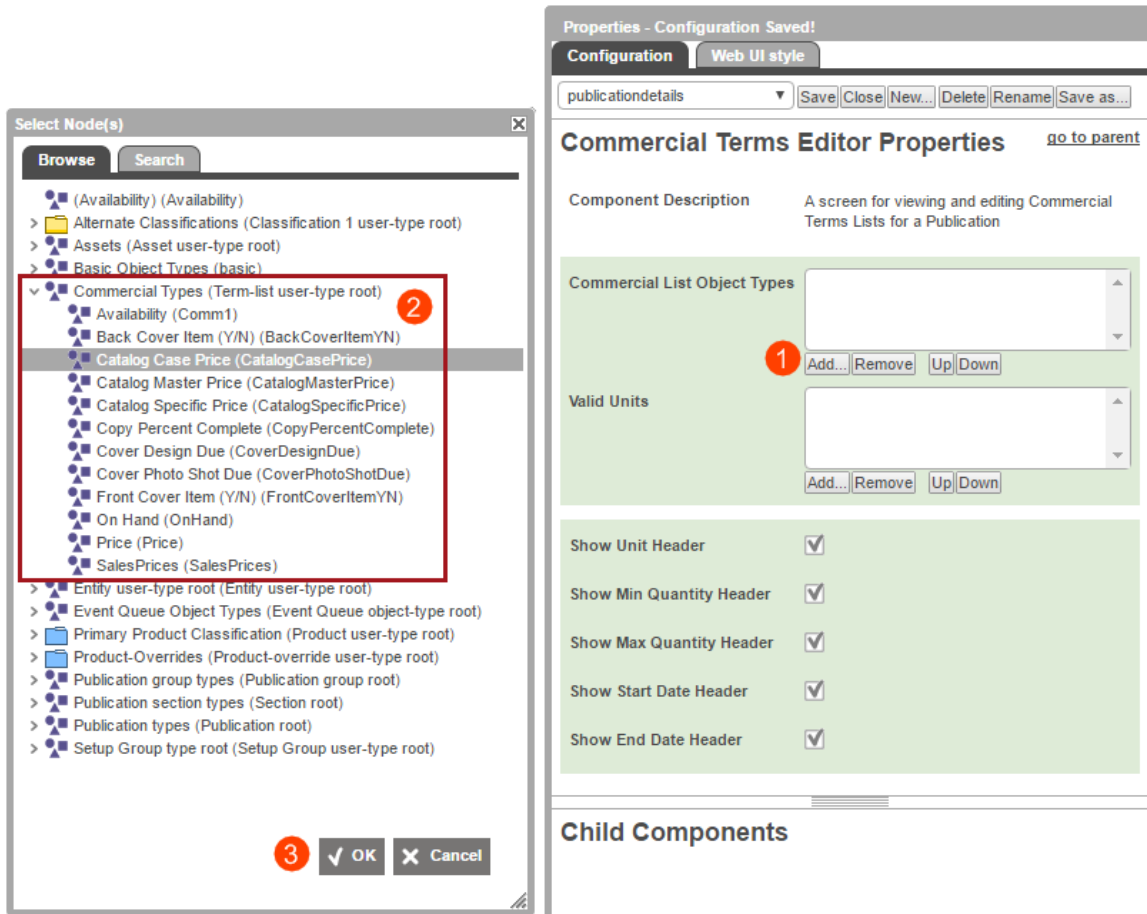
Select Node(s)

Browse Search

(Availability) (Availability)
Alternate Classifications (Classification 1 user-type root)
Assets (Asset user-type root)
Basic Object Types (basic)
Commercial Types (Term-list user-type root)
Availability (Comm1)
Back Cover Item (Y/N) (BackCoverItemYN)
Catalog Case Price (CatalogCasePrice)
Catalog Master Price (CatalogMasterPrice)
Catalog Specific Price (CatalogSpecificPrice)
Copy Percent Complete (CopyPercentComplete)
Cover Design Due (CoverDesignDue)
Cover Photo Shot Due (CoverPhotoShotDue)
Front Cover Item (Y/N) (FrontCoverItemYN)
On Hand (OnHand)
Price (Price)
SalesPrices (SalesPrices)
Entity user-type root (Entity user-type root)
Event Queue Object Types (Event Queue object-type root)
Primary Product Classification (Product user-type root)
Product-Overrides (Product-override user-type root)
Publication group types (Publication group root)
Publication section types (Section root)
Publication types (Publication root)
Setup Group type root (Setup Group user-type root)

2

3 OK Cancel

Properties - Configuration Saved!

Configuration Web UI style

publicationdetails Save Close New... Delete Rename Save as...

Commercial Terms Editor Properties go to parent

Component Description A screen for viewing and editing Commercial Terms Lists for a Publication

Commercial List Object Types

1 Add... Remove Up Down

Valid Units

Add... Remove Up Down

Show Unit Header

Show Min Quantity Header

Show Max Quantity Header

Show Start Date Header

Show End Date Header

Child Components